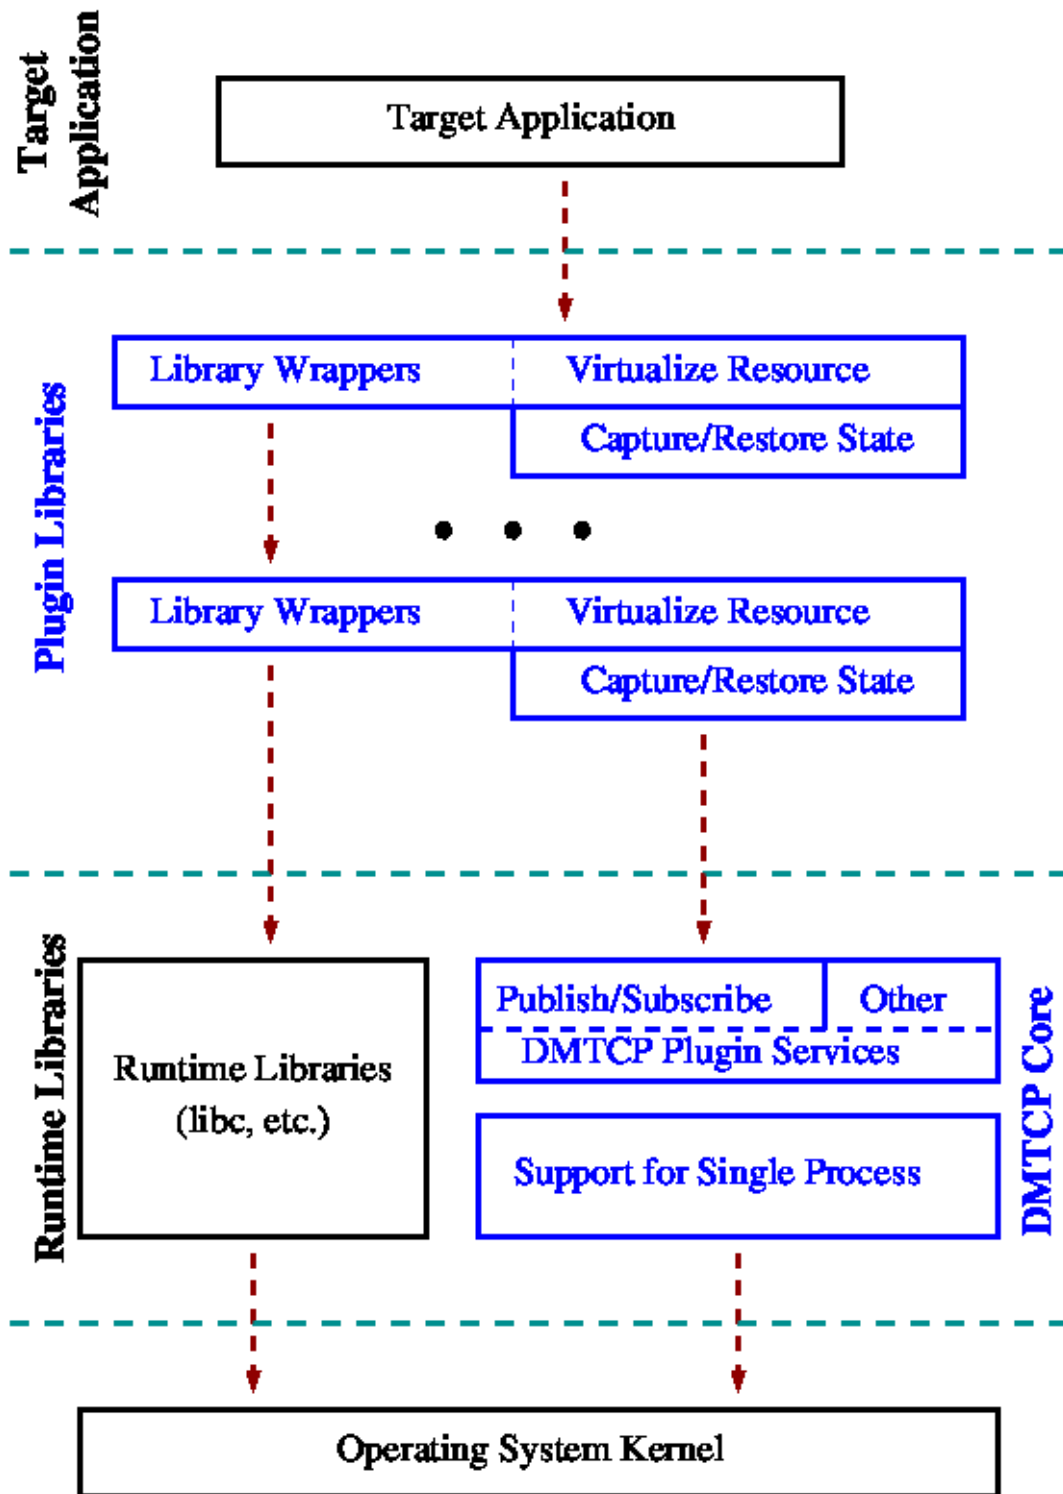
Target Application

Target Application

Plugin Libraries

Library Wrappers

Virtualize Resource

Capture/Restore State

Library Wrappers

Virtualize Resource

Capture/Restore State

Runtime Libraries

Runtime Libraries (libc, etc.)

Publish/Subscribe

Other

DMTCP Plugin Services

Support for Single Process

DMTCP Core

Operating System Kernel